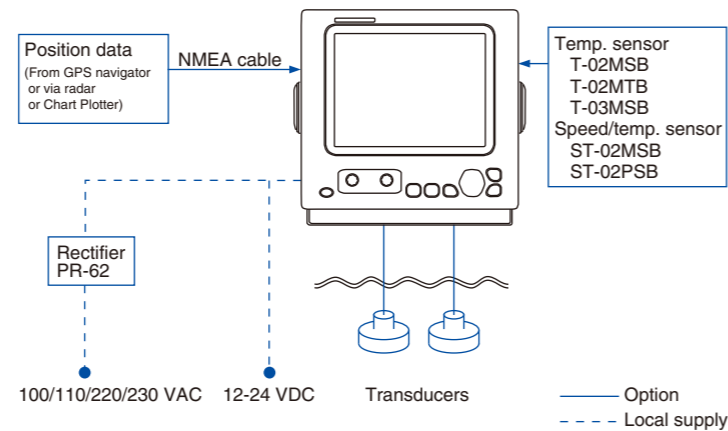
Position data
(From GPS navigator or via radar or Chart Plotter)

NMEA cable

Temp. sensor
T-02MSB
T-02MTB
T-03MSB
Speed/temp. sensor
ST-02MSB
ST-02PSB

Rectifier
PR-62

100/110/220/230 VAC

12-24 VDC

Transducers

Option
Local supply